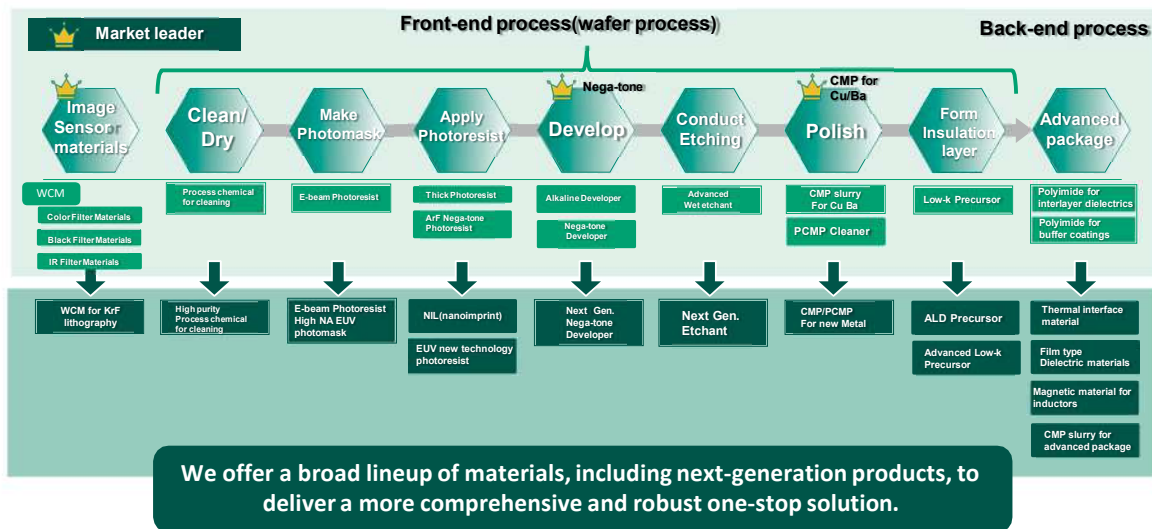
Market leader

Front-end process(wafer process)

Back-end process

Image Sensor materials

Clean/ Dry

Make Photomask

Apply Photoresist

Nega-tone

Develop

Conduct Etching

CMP for Cu/Ba

Polish

Form Insulation layer

Advanced package

WCM

Color Filter Materials

Black Filter Materials

IR Filter Materials

Process chemical for cleaning

E-beam Photoresist

Thick Photoresist

ArF Nega-tone Photoresist

Alkaline Developer

Nega-tone Developer

Advanced Wet etchant

CMP slurry For Cu Ba

PCMP Cleaner

Low-k Precursor

Polyimide for interlayer dielectrics

Polyimide for buffer coatings

WCM for KrF lithography

High purity Process chemical for cleaning

E-beam Photoresist High NA EUV photomask

NIL(nanoimprint)

EUV new technology photoresist

Next Gen. Nega-tone Developer

Next Gen. Etchant

CMP/PCMP For new Metal

ALD Precursor

Advanced Low-k Precursor

Thermal interface material

Film type Dielectric materials

Magnetic material for inductors

CMP slurry for advanced package

We offer a broad lineup of materials, including next-generation products, to deliver a more comprehensive and robust one-stop solution.